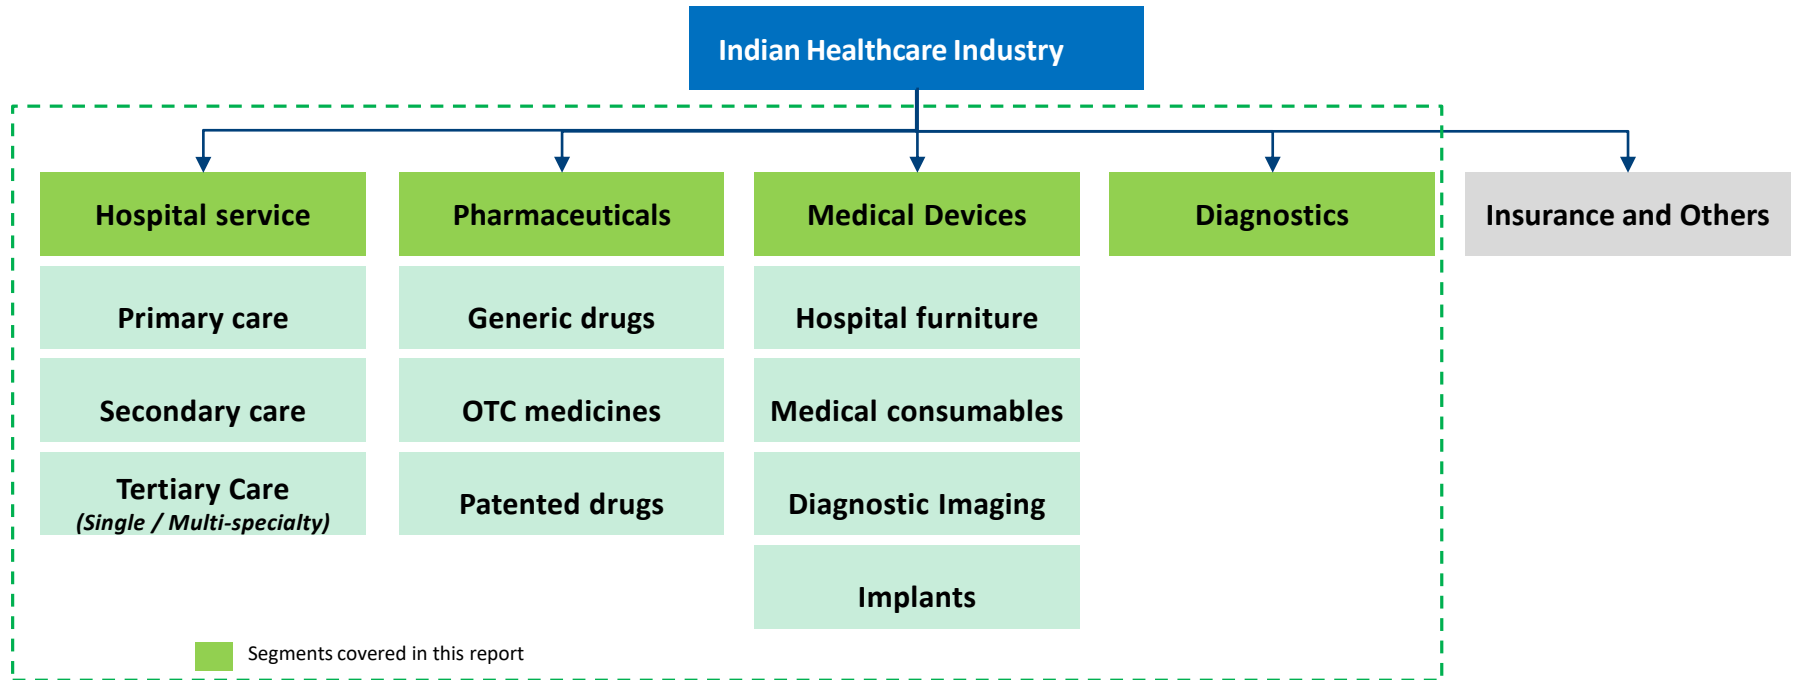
Indian Healthcare Industry

Hospital service

Primary care

Secondary care

Tertiary Care
(Single / Multi-specialty)

Pharmaceuticals

Generic drugs

OTC medicines

Patented drugs

Medical Devices

Hospital furniture

Medical consumables

Diagnostic Imaging

Implants

Diagnostics

Insurance and Others

Segments covered in this report